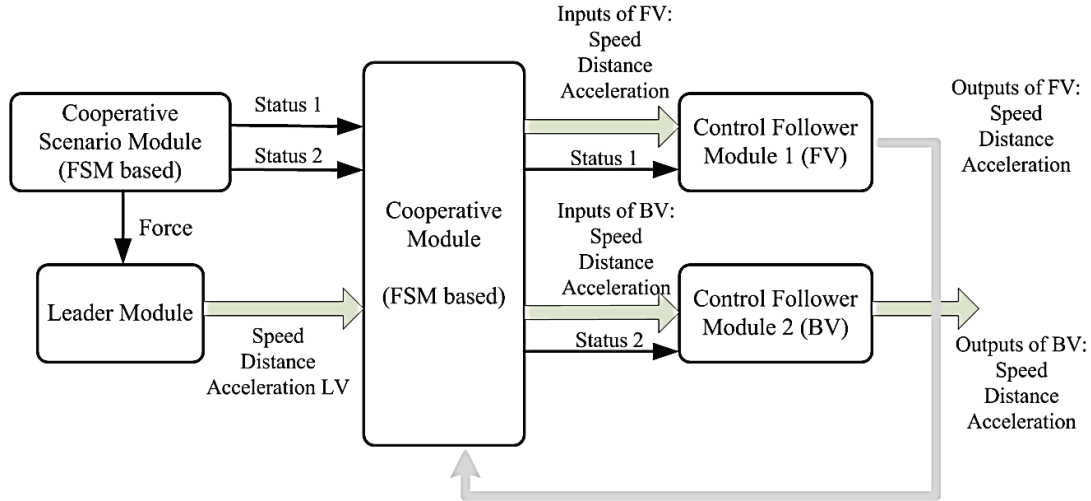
Cooperative Scenario Module (FSM based)

Status 1

Status 2

Force

Leader Module

Speed Distance Acceleration LV

Cooperative Module

(FSM based)

Inputs of FV: Speed Distance Acceleration

Status 1

Control Follower Module 1 (FV)

Inputs of BV: Speed Distance Acceleration

Status 2

Control Follower Module 2 (BV)

Outputs of FV: Speed Distance Acceleration

Outputs of BV: Speed Distance Acceleration